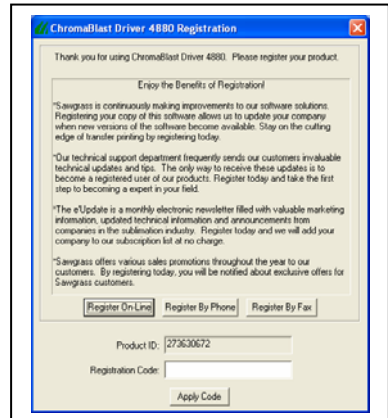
ChromaBlast Driver 4880 Registration

Thank you for using ChromaBlast Driver 4880. Please register your product.

Enjoy the Benefits of Registration!

*Sawgrass is continuously making improvements to our software solutions. Registering your copy of this software allows us to update your company when new versions of the software become available. Stay on the cutting edge of transfer printing by registering today.

*Our technical support department frequently sends our customers invaluable technical updates and tips. The only way to receive these updates is to become a registered user of our products. Register today and take the first step to becoming a expert in your field.

*The e'Update is a monthly electronic newsletter filled with valuable marketing information, updated technical information and announcements from companies in the sublimation industry. Register today and we will add your company to our subscription list at no charge.

*Sawgrass offers various sales promotions throughout the year to our customers. By registering today, you will be notified about exclusive offers for Sawgrass customers.

Register On Line | Register By Phone | Register By Fax

Product ID: 273630672

Registration Code:

Apply Code